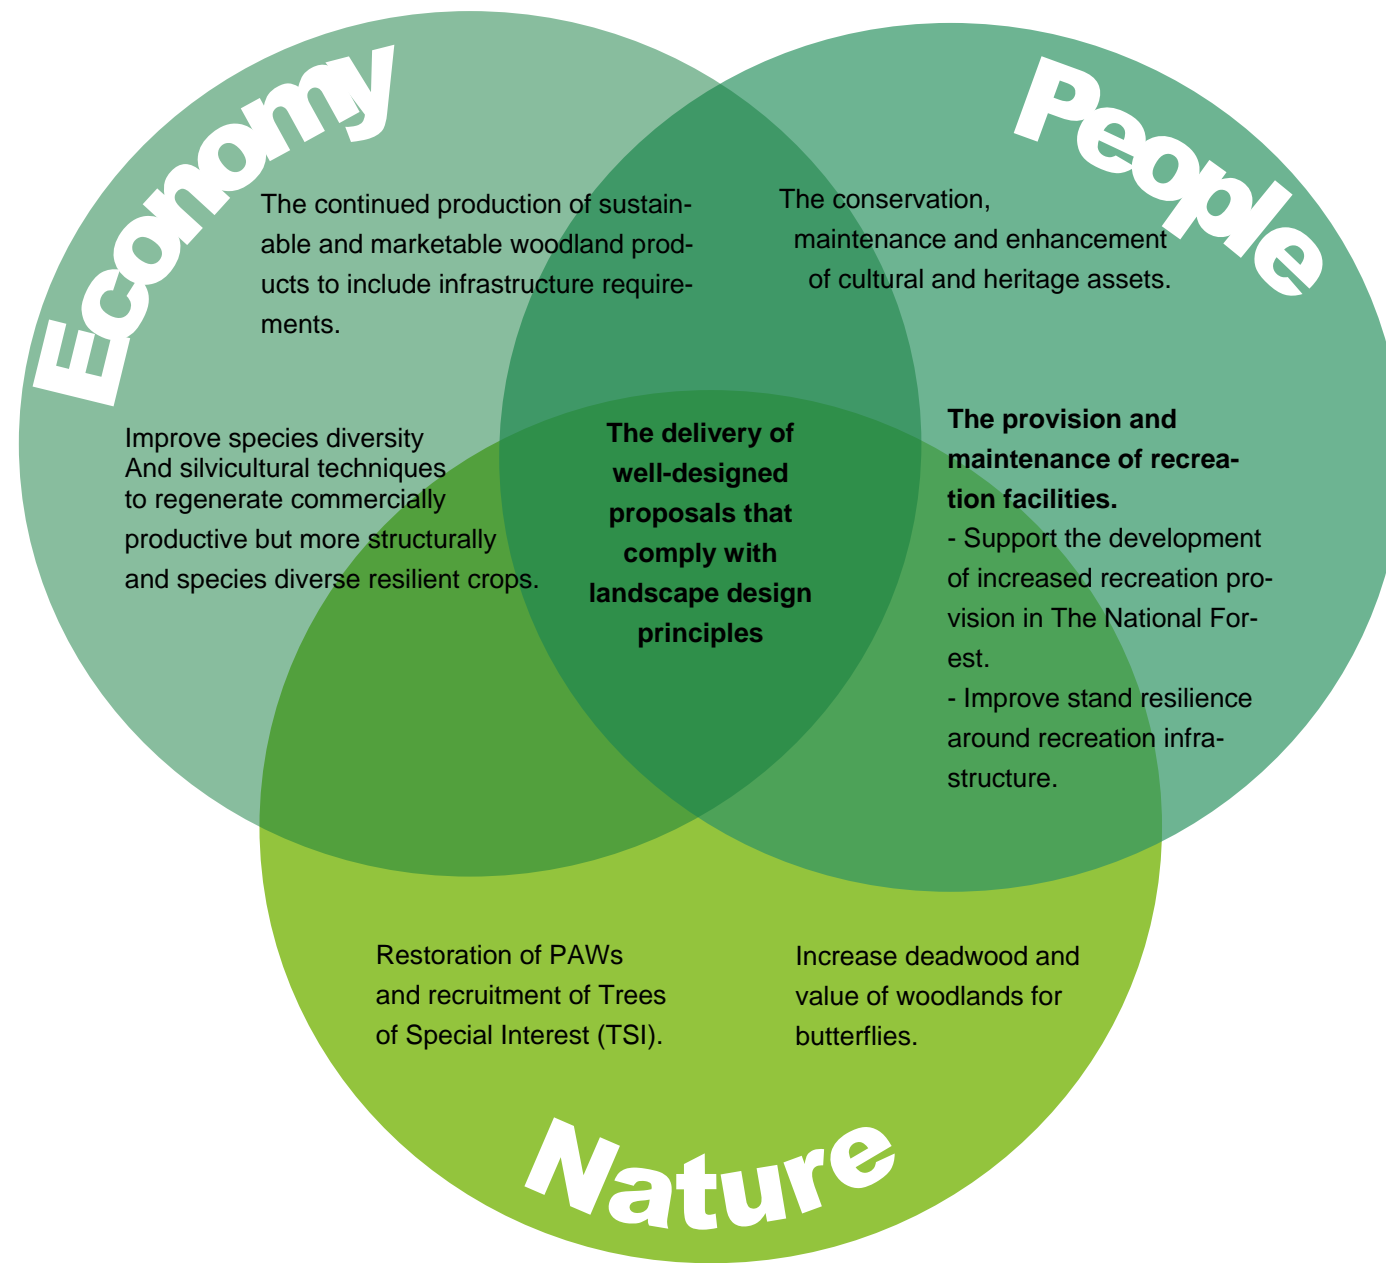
Economy

People

The continued production of sustainable and marketable woodland products to include infrastructure requirements.

The conservation, maintenance and enhancement of cultural and heritage assets.

Improve species diversity And silvicultural techniques to regenerate commercially productive but more structurally and species diverse resilient crops.

The delivery of well-designed proposals that comply with landscape design principles

The provision and maintenance of recreation facilities.
- Support the development of increased recreation provision in The National Forest.
- Improve stand resilience around recreation infrastructure.

Restoration of PAWs and recruitment of Trees of Special Interest (TSI).

Increase deadwood and value of woodlands for butterflies.

Nature